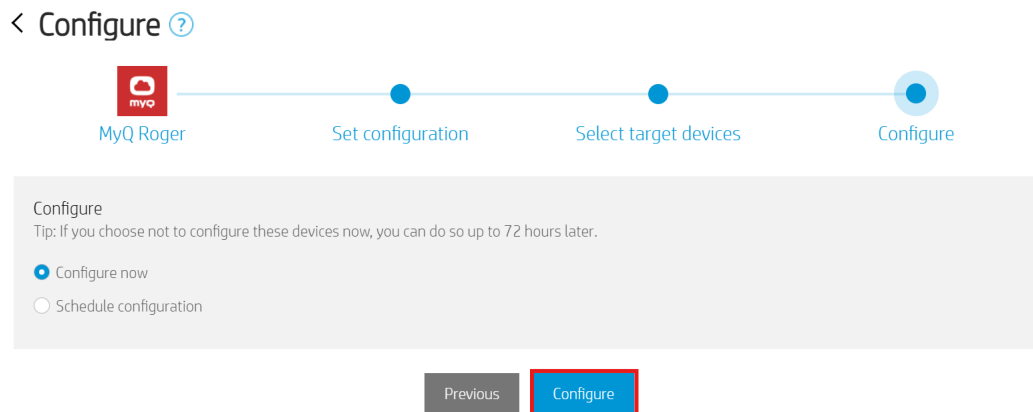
< Configure ?

myQ

MyQ Roger

Set configuration

Select target devices

Configure

Configure

Tip: If you choose not to configure these devices now, you can do so up to 72 hours later.

Configure now

Schedule configuration

Previous

Configure